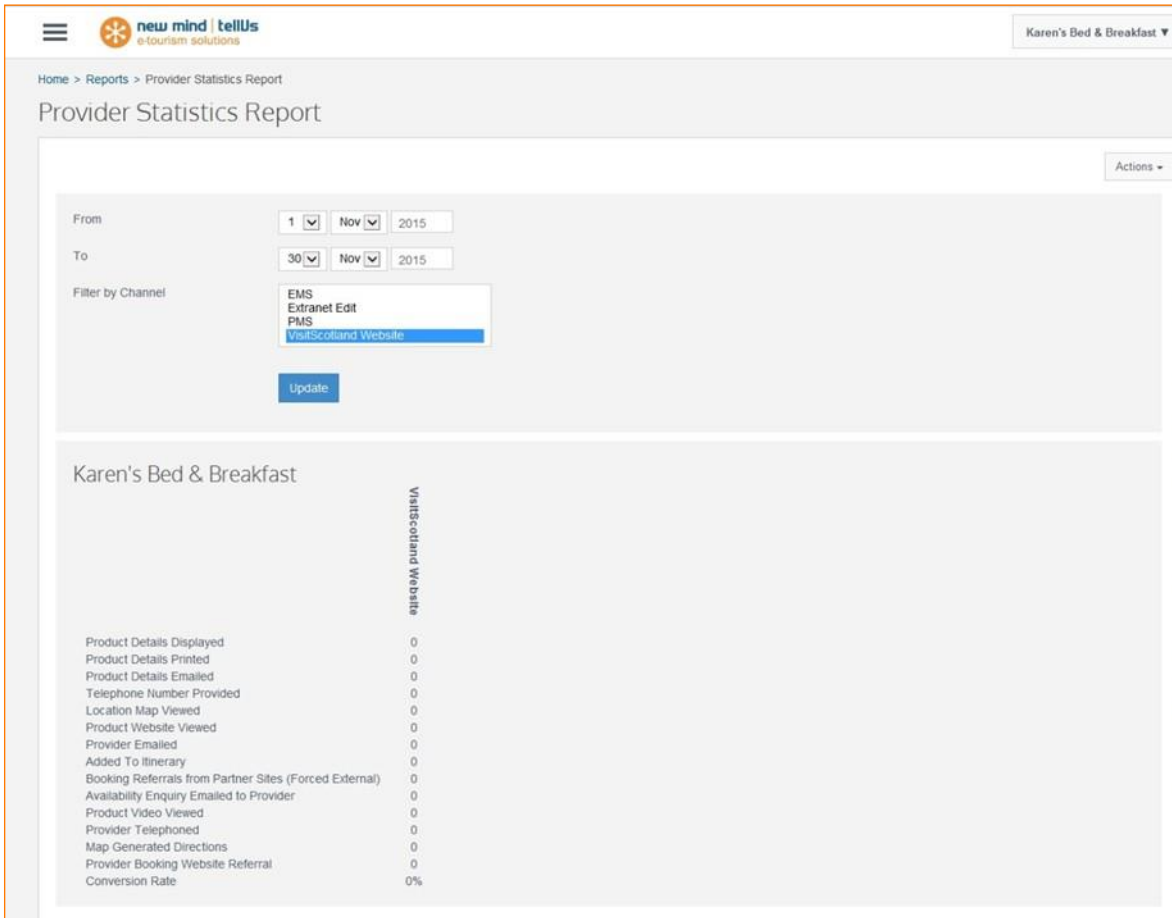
new mind | tellUs
e-tourism solutions

Karen's Bed & Breakfast ▼

Home > Reports > Provider Statistics Report

Provider Statistics Report

Actions ▾

From 1 Nov 2015

To 30 Nov 2015

Filter by Channel
EMS
Extranet Edit
PMS
VisitScotland Website

Update

Karen's Bed & Breakfast

| | VisitScotland Website |
|---|---|
| Product Details Displayed | 0 |
| Product Details Printed | 0 |
| Product Details Emailed | 0 |
| Telephone Number Provided | 0 |
| Location Map Viewed | 0 |
| Product Website Viewed | 0 |
| Provider Emailed | 0 |
| Added To Itinerary | 0 |
| Booking Referrals from Partner Sites (Forced External) | 0 |
| Availability Enquiry Emailed to Provider | 0 |
| Product Video Viewed | 0 |
| Provider Telephoned | 0 |
| Map Generated Directions | 0 |
| Provider Booking Website Referral | 0 |
| Conversion Rate | 0% |